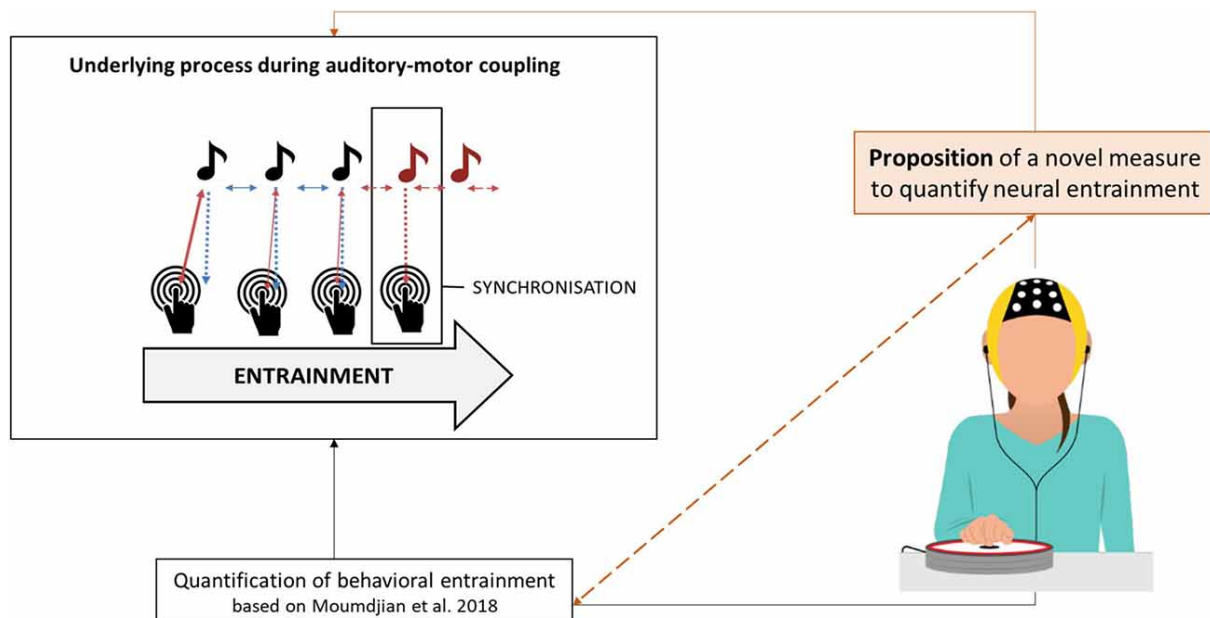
Underlying process during auditory-motor coupling

SYNCHRONISATION

ENTRAINMENT

**Proposition** of a novel measure to quantify neural entrainment

Quantification of behavioral entrainment based on Moumdjian et al. 2018